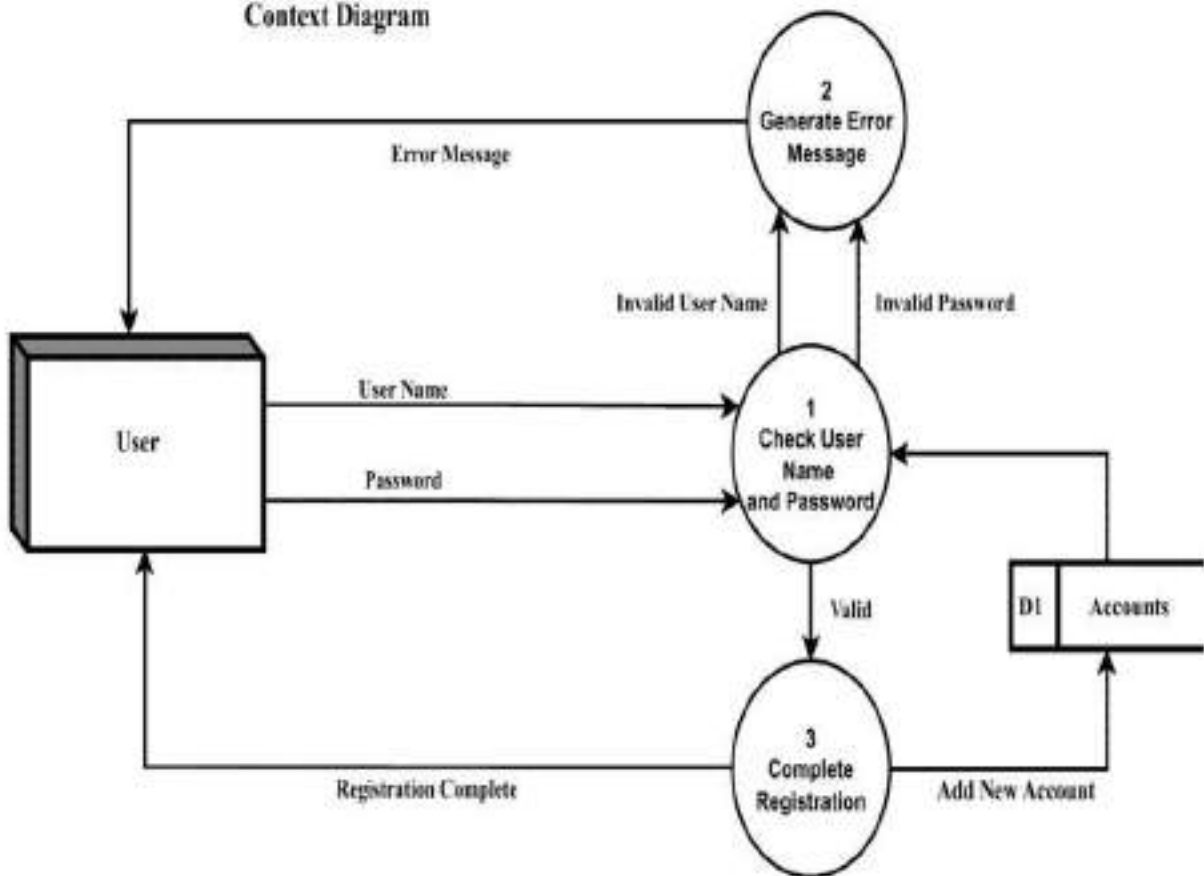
Context Diagram

2
Generate Error
Message

Error Message

Invalid User Name

Invalid Password

User

User Name

Password

1
Check User
Name
and Password

Valid

D1

Accounts

3
Complete
Registration

Registration Complete

Add New Account